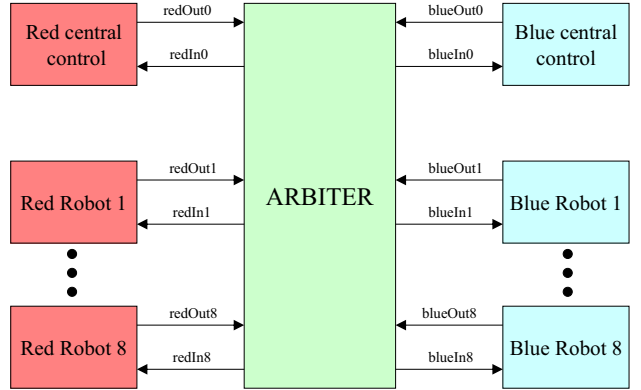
Red central control

redOut0

redIn0

ARBITER

blueOut0

blueIn0

Blue central control

Red Robot 1

redOut1

redIn1

blueOut1

blueIn1

Blue Robot 1

Red Robot 8

redOut8

redIn8

blueOut8

blueIn8

Blue Robot 8